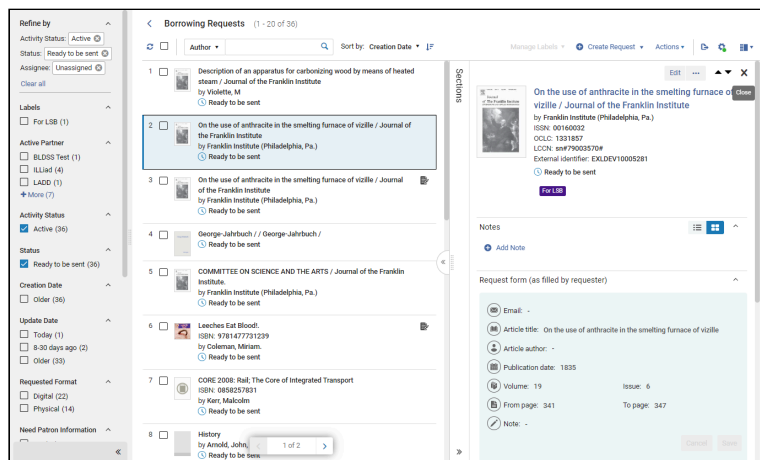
Refine by

Activity Status: Active
Status: Ready to be sent
Assignee: Unassigned
Clear all

Labels
For LSB (1)

Active Partner
BLDSS Test (1)
ILLiad (4)
LADD (1)
More (7)

Activity Status
Active (36)

Status
Ready to be sent (36)

Creation Date
Older (36)

Update Date
Today (1)
8-30 days ago (2)
Older (33)

Requested Format
Digital (22)
Physical (14)

Need Patron Information

Borrowing Requests (1 - 20 of 36)

Author
Sort by: Creation Date
Manage Labels
Create Request
Actions

1 Description of an apparatus for carbonizing wood by means of heated steam / Journal of the Franklin Institute
by Violette, M
Ready to be sent

2 On the use of anthracite in the smelting furnace of vizille / Journal of the Franklin Institute
by Franklin Institute (Philadelphia, Pa.)
Ready to be sent

3 On the use of anthracite in the smelting furnace of vizille / Journal of the Franklin Institute
by Franklin Institute (Philadelphia, Pa.)
Ready to be sent

4 George-Jahrbuch / / George-Jahrbuch /
Ready to be sent

5 COMMITTEE ON SCIENCE AND THE ARTS / Journal of the Franklin Institute.
by Franklin Institute (Philadelphia, Pa.)
Ready to be sent

6 Leeches Eat Blood!.
ISBN: 9781477731239
by Coleman, Miriam.
Ready to be sent

7 CORE 2008: Rail; The Core of Integrated Transport
ISBN: 0858257831
by Kerr, Malcolm
Ready to be sent

8 History
by Arnold, John,
Ready to be sent

1 of 2

Sections

Edit
Close

On the use of anthracite in the smelting furnace of vizille / Journal of the Franklin Institute
by Franklin Institute (Philadelphia, Pa.)
ISSN: 00160032
OCLC: 1331857
LCCN: sn#79003570#
External identifier: EXLDEV10005281
Ready to be sent
For LSB

Notes
Add Note

Request form (as filled by requester)
Email: -
Article title: On the use of anthracite in the smelting furnace of vizille
Article author: -
Publication date: 1835
Volume: 19
Issue: 6
From page: 341
To page: 347
Note: -
Cancel
Save